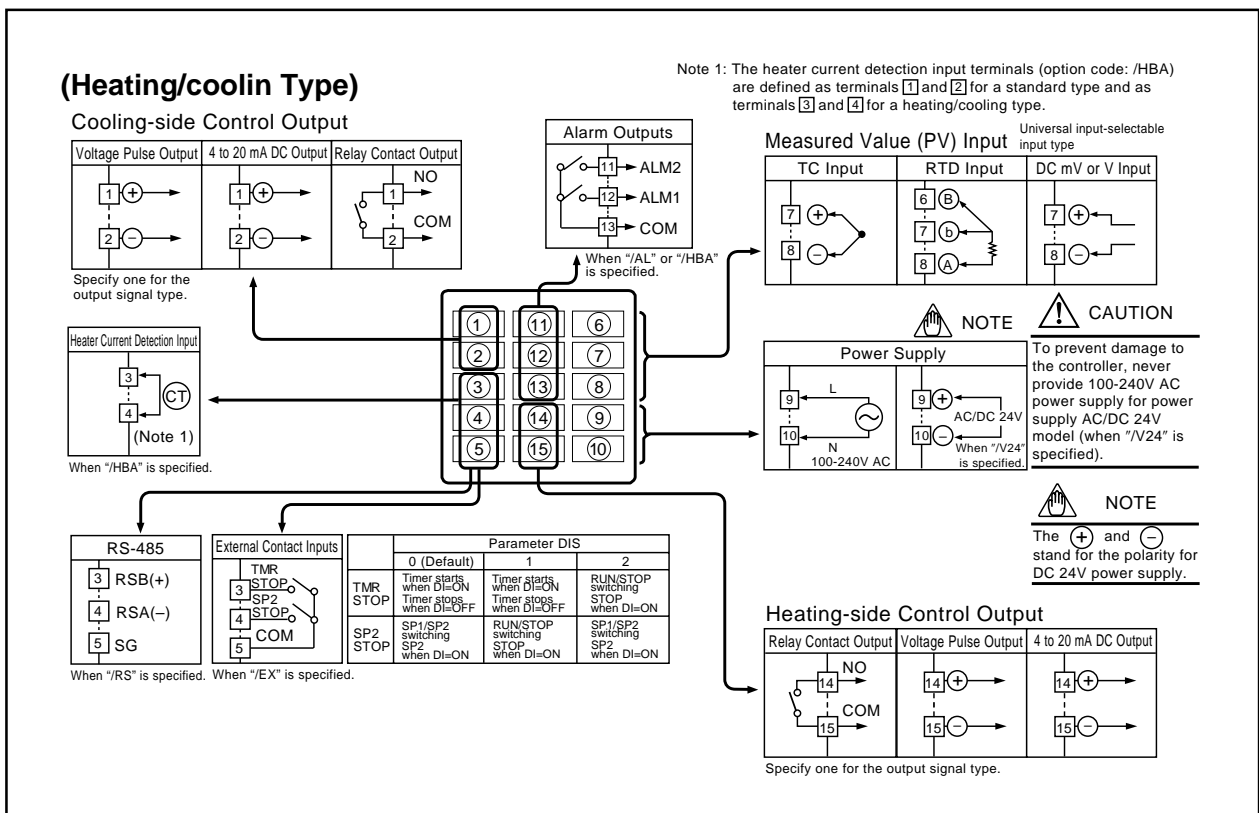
(Heating/coolin Type)

Note 1: The heater current detection input terminals (option code: /HBA) are defined as terminals 1 and 2 for a standard type and as terminals 3 and 4 for a heating/cooling type.

Cooling-side Control Output

| Voltage Pulse Output | 4 to 20 mA DC Output | Relay Contact Output |
|---|---|---|
| 1 (+) 2 (−) | 1 (+) 2 (−) | 1 NO 2 COM |

Specify one for the output signal type.

Alarm Outputs
11 ALM2
12 ALM1
13 COM
When "/AL" or "/HBA" is specified.

Measured Value (PV) Input Universal input-selectable input type

| TC Input | RTD Input | DC mV or V Input |
|---|---|---|
| 7 (+) 8 (−) | 6 (B) 7 (b) 8 (A) | 7 (+) 8 (−) |

Heater Current Detection Input
3 4 CT
(Note 1)
When "/HBA" is specified.

1 11 6
2 12 7
3 13 8
4 14 9
5 15 10

NOTE

CAUTION
To prevent damage to the controller, never provide 100-240V AC power supply for power supply AC/DC 24V model (when "/V24" is specified).

Power Supply
9 L
10 N
100-240V AC
9 (+) AC/DC 24V
10 (−) When "/V24" is specified.

NOTE
The (+) and (−) stand for the polarity for DC 24V power supply.

RS-485
3 RSB(+)
4 RSA(−)
5 SG
When "/RS" is specified.

External Contact Inputs
3 TMR STOP
4 SP2 STOP
5 COM
When "/EX" is specified.

| | Parameter DIS | | |
|---|---|---|---|
| | 0 (Default) | 1 | 2 |
| TMR STOP | Timer starts when DI=ON Timer stops when DI=OFF | Timer starts when DI=ON Timer stops when DI=OFF | RUN/STOP switching STOP when DI=ON |
| SP2 STOP | SP1/SP2 switching SP2 when DI=ON | RUN/STOP switching STOP when DI=ON | SP1/SP2 switching SP2 when DI=ON |

Heating-side Control Output

| Relay Contact Output | Voltage Pulse Output | 4 to 20 mA DC Output |
|---|---|---|
| 14 NO 15 COM | 14 (+) 15 (−) | 14 (+) 15 (−) |

Specify one for the output signal type.